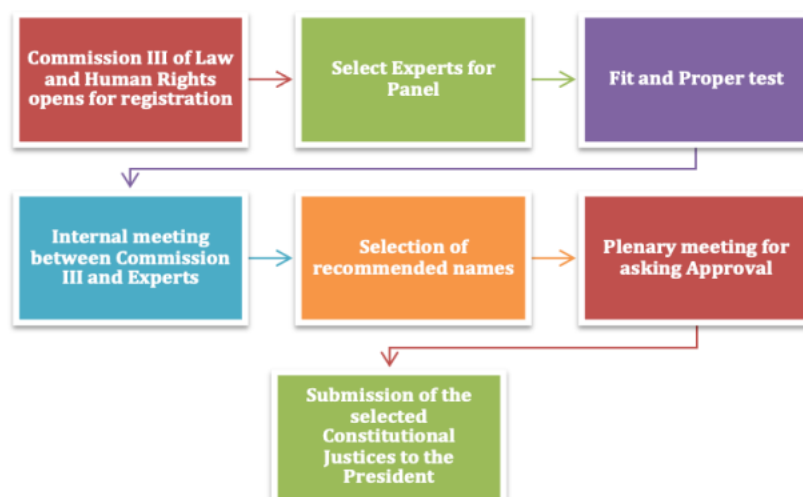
Commission III of Law and Human Rights opens for registration

Select Experts for Panel

Fit and Proper test

Internal meeting between Commission III and Experts

Selection of recommended names

Plenary meeting for asking Approval

Submission of the selected Constitutional Justices to the President